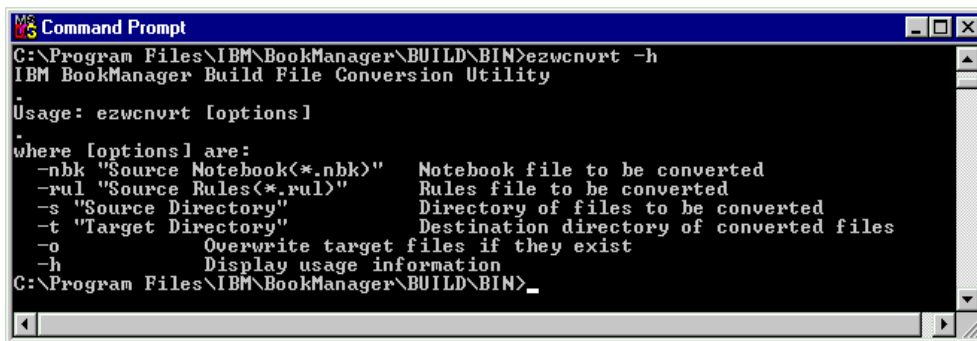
Command Prompt

C:\Program Files\IBM\BookManager\BUILD\BIN>ezwcnvrt -h
IBM BookManager Build File Conversion Utility
.
Usage: ezwcnvrt [options]
.
where [options] are:
-nbk "Source Notebook(*.nbk)" Notebook file to be converted
-rul "Source Rules(*.rul)" Rules file to be converted
-s "Source Directory" Directory of files to be converted
-t "Target Directory" Destination directory of converted files
-o Overwrite target files if they exist
-h Display usage information
C:\Program Files\IBM\BookManager\BUILD\BIN>_